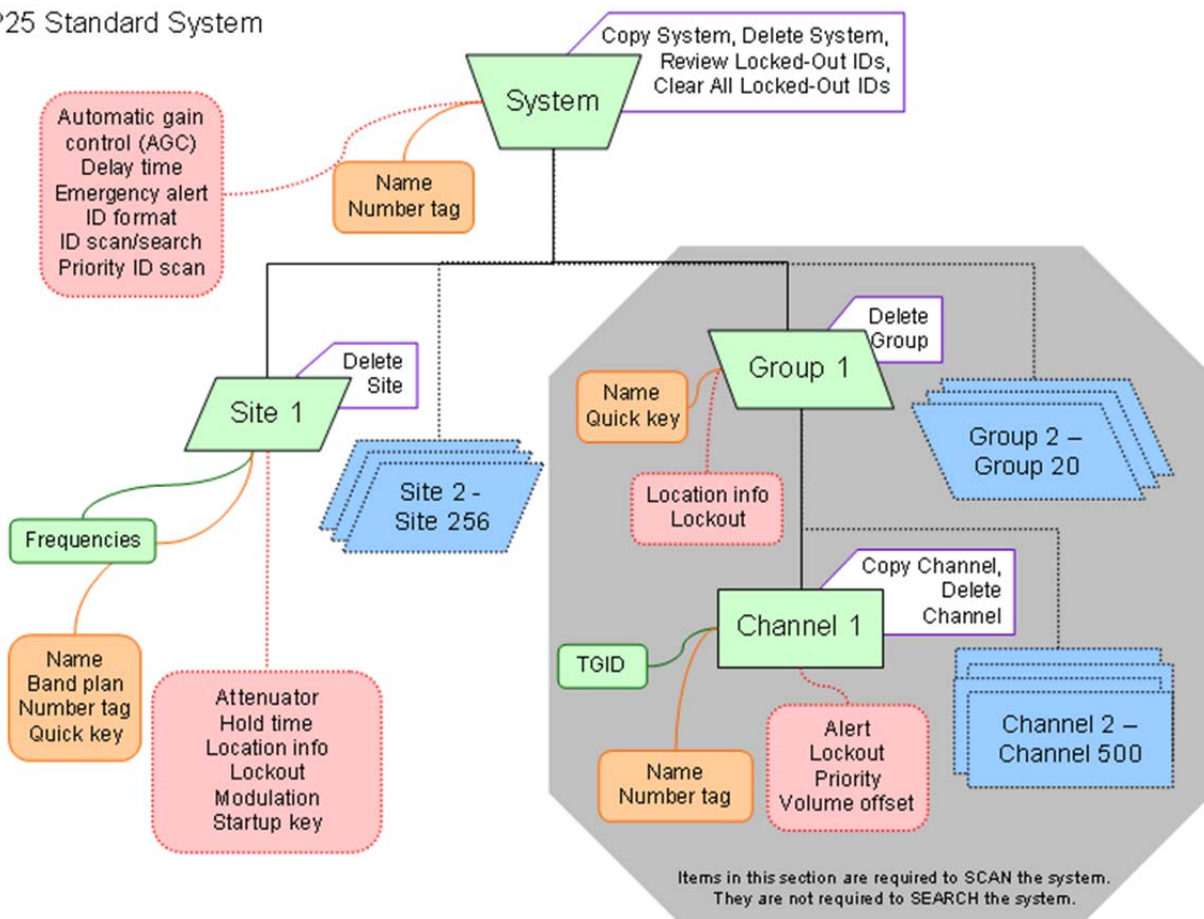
P25 Standard System

Copy System, Delete System, Review Locked-Out IDs, Clear All Locked-Out IDs

System

Automatic gain control (AGC)
Delay time
Emergency alert
ID format
ID scan/search
Priority ID scan

Name
Number tag

Delete Site

Site 1

Site 2 - Site 256

Frequencies

Name
Band plan
Number tag
Quick key

Attenuator
Hold time
Location info
Lockout
Modulation
Startup key

Delete Group

Group 1

Name
Quick key

Location info
Lockout

Group 2 – Group 20

Copy Channel, Delete Channel

Channel 1

TGID

Name
Number tag

Alert
Lockout
Priority
Volume offset

Channel 2 – Channel 500

Items in this section are required to SCAN the system. They are not required to SEARCH the system.